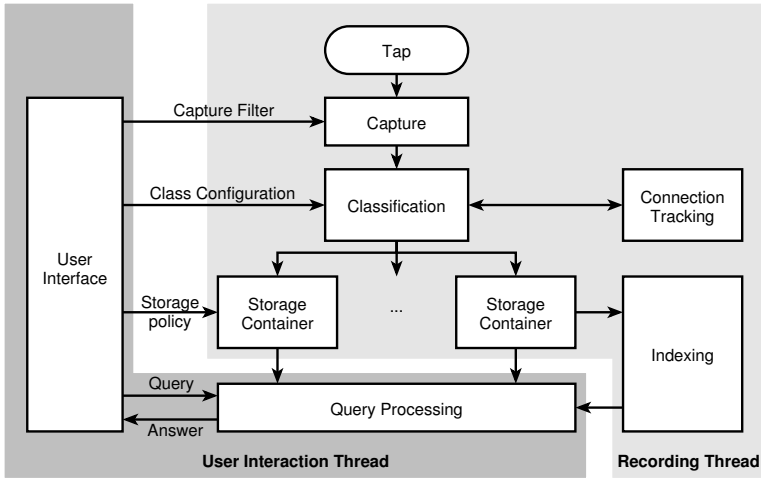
Tap

User Interface

Capture Filter

Capture

Class Configuration

Classification

Connection Tracking

Storage policy

Storage Container

...

Storage Container

Indexing

Query

Query Processing

Answer

User Interaction Thread

Recording Thread